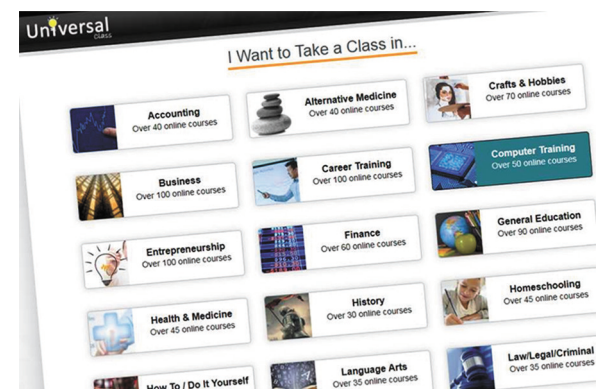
Universal
class

I Want to Take a Class in...

Accounting
Over 40 online courses

Alternative Medicine
Over 40 online courses

Crafts & Hobbies
Over 70 online courses

Business
Over 100 online courses

Career Training
Over 100 online courses

Computer Training
Over 50 online courses

Entrepreneurship
Over 100 online courses

Finance
Over 60 online courses

General Education
Over 90 online courses

Health & Medicine
Over 45 online courses

History
Over 30 online courses

Homeschooling
Over 45 online courses

How To / Do It Yourself

Language Arts
Over 35 online courses

Law/Legal/Criminal
Over 35 online courses